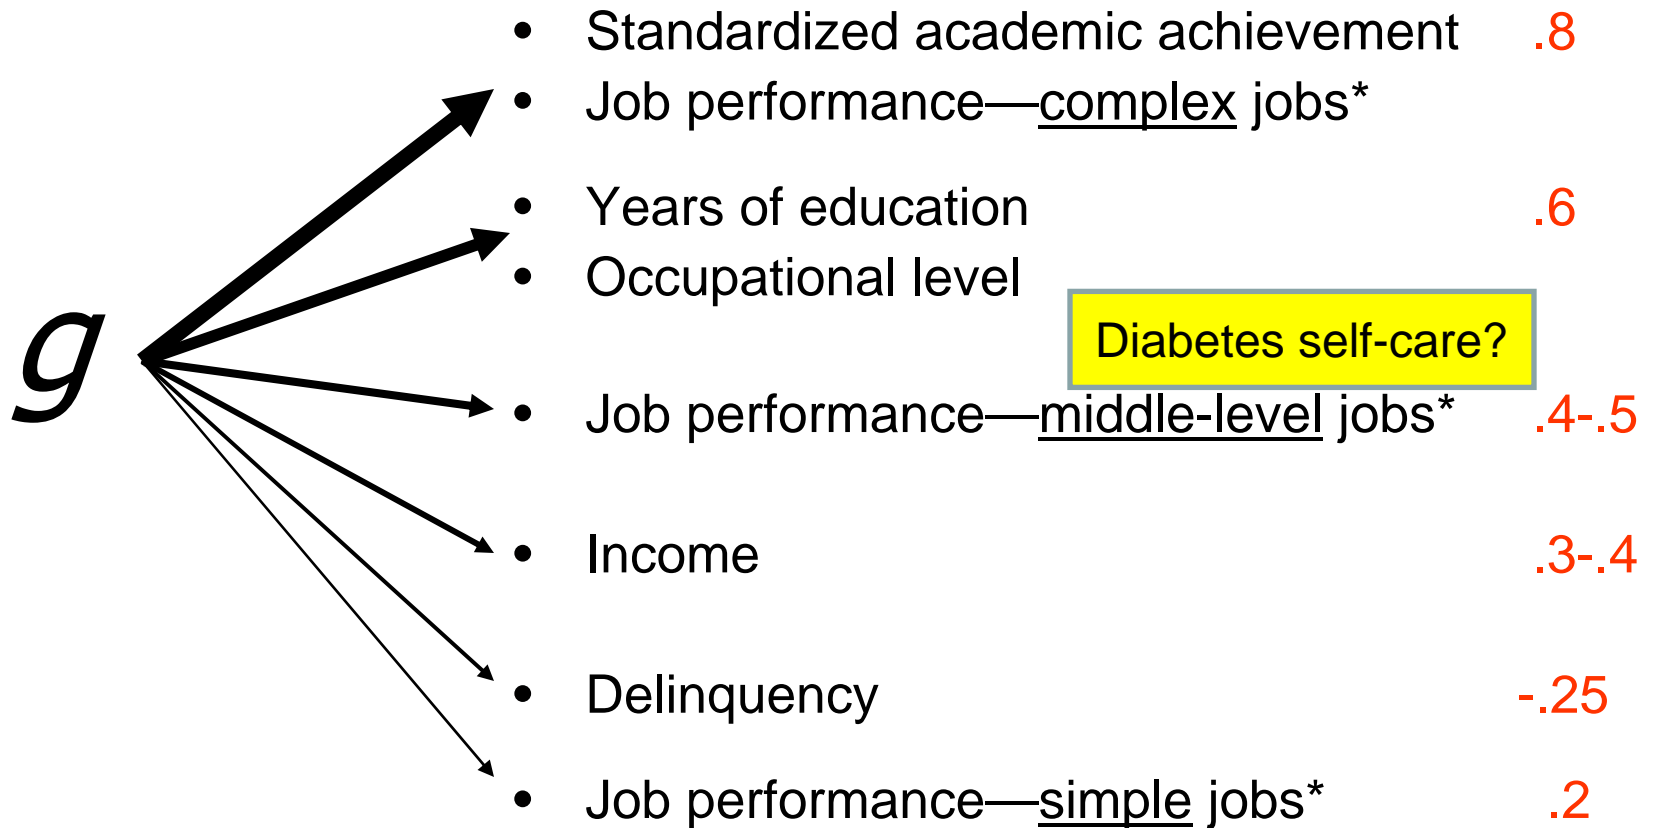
g

- Standardized academic achievement .8
- Job performance—complex jobs*

- Years of education .6
- Occupational level

Diabetes self-care?

- Job performance—middle-level jobs* .4-.5

- Income .3-.4

- Delinquency -.25

- Job performance—simple jobs* .2